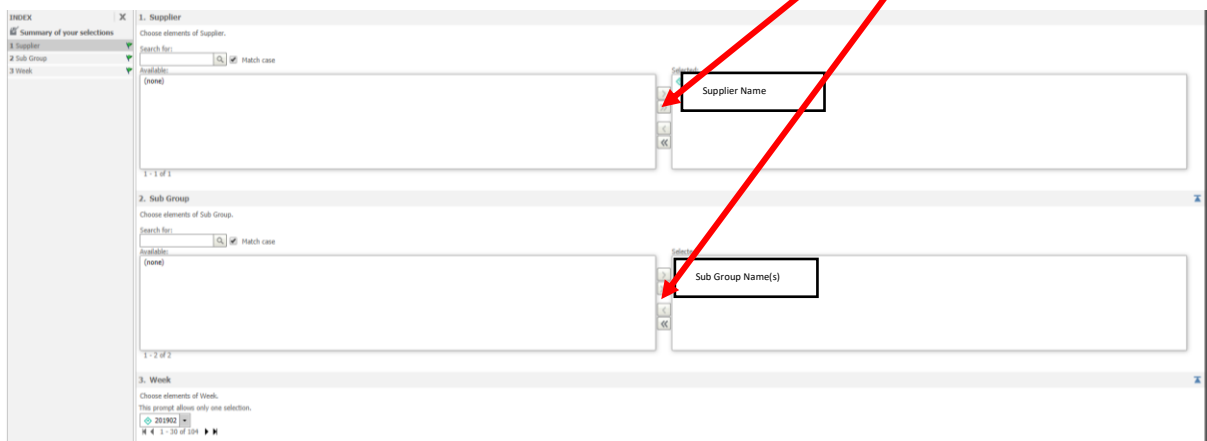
INDEX
Summary of your selections
1 Supplier
2 Sub Group
3 Week

1. Supplier
Choose elements of Supplier.
Search for:
Match case
Available:
(none)
1 - 1 of 1
Selected:
Supplier Name

2. Sub Group
Choose elements of Sub Group.
Search for:
Match case
Available:
(none)
1 - 2 of 2
Selected:
Sub Group Name(s)

3. Week
Choose elements of Week.
This prompt allows only one selection.
201902
1 - 30 of 104